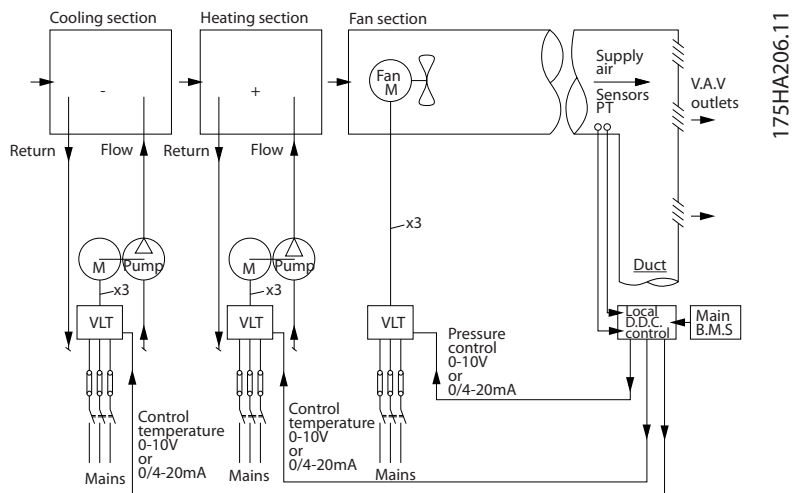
Cooling section

Heating section

Fan section

175HA206.11

-

+

Fan M

Supply air

Sensors PT

V.A.V outlets

Return

Flow

Return

Flow

x3

Duct

M

Pump

M

Pump

x3

x3

VLT

VLT

VLT

Local D.D.C. control

Main B.M.S

Pressure control 0-10V or 0/4-20mA

Control temperature 0-10V or 0/4-20mA

Control temperature 0-10V or 0/4-20mA

Mains

Mains

Mains